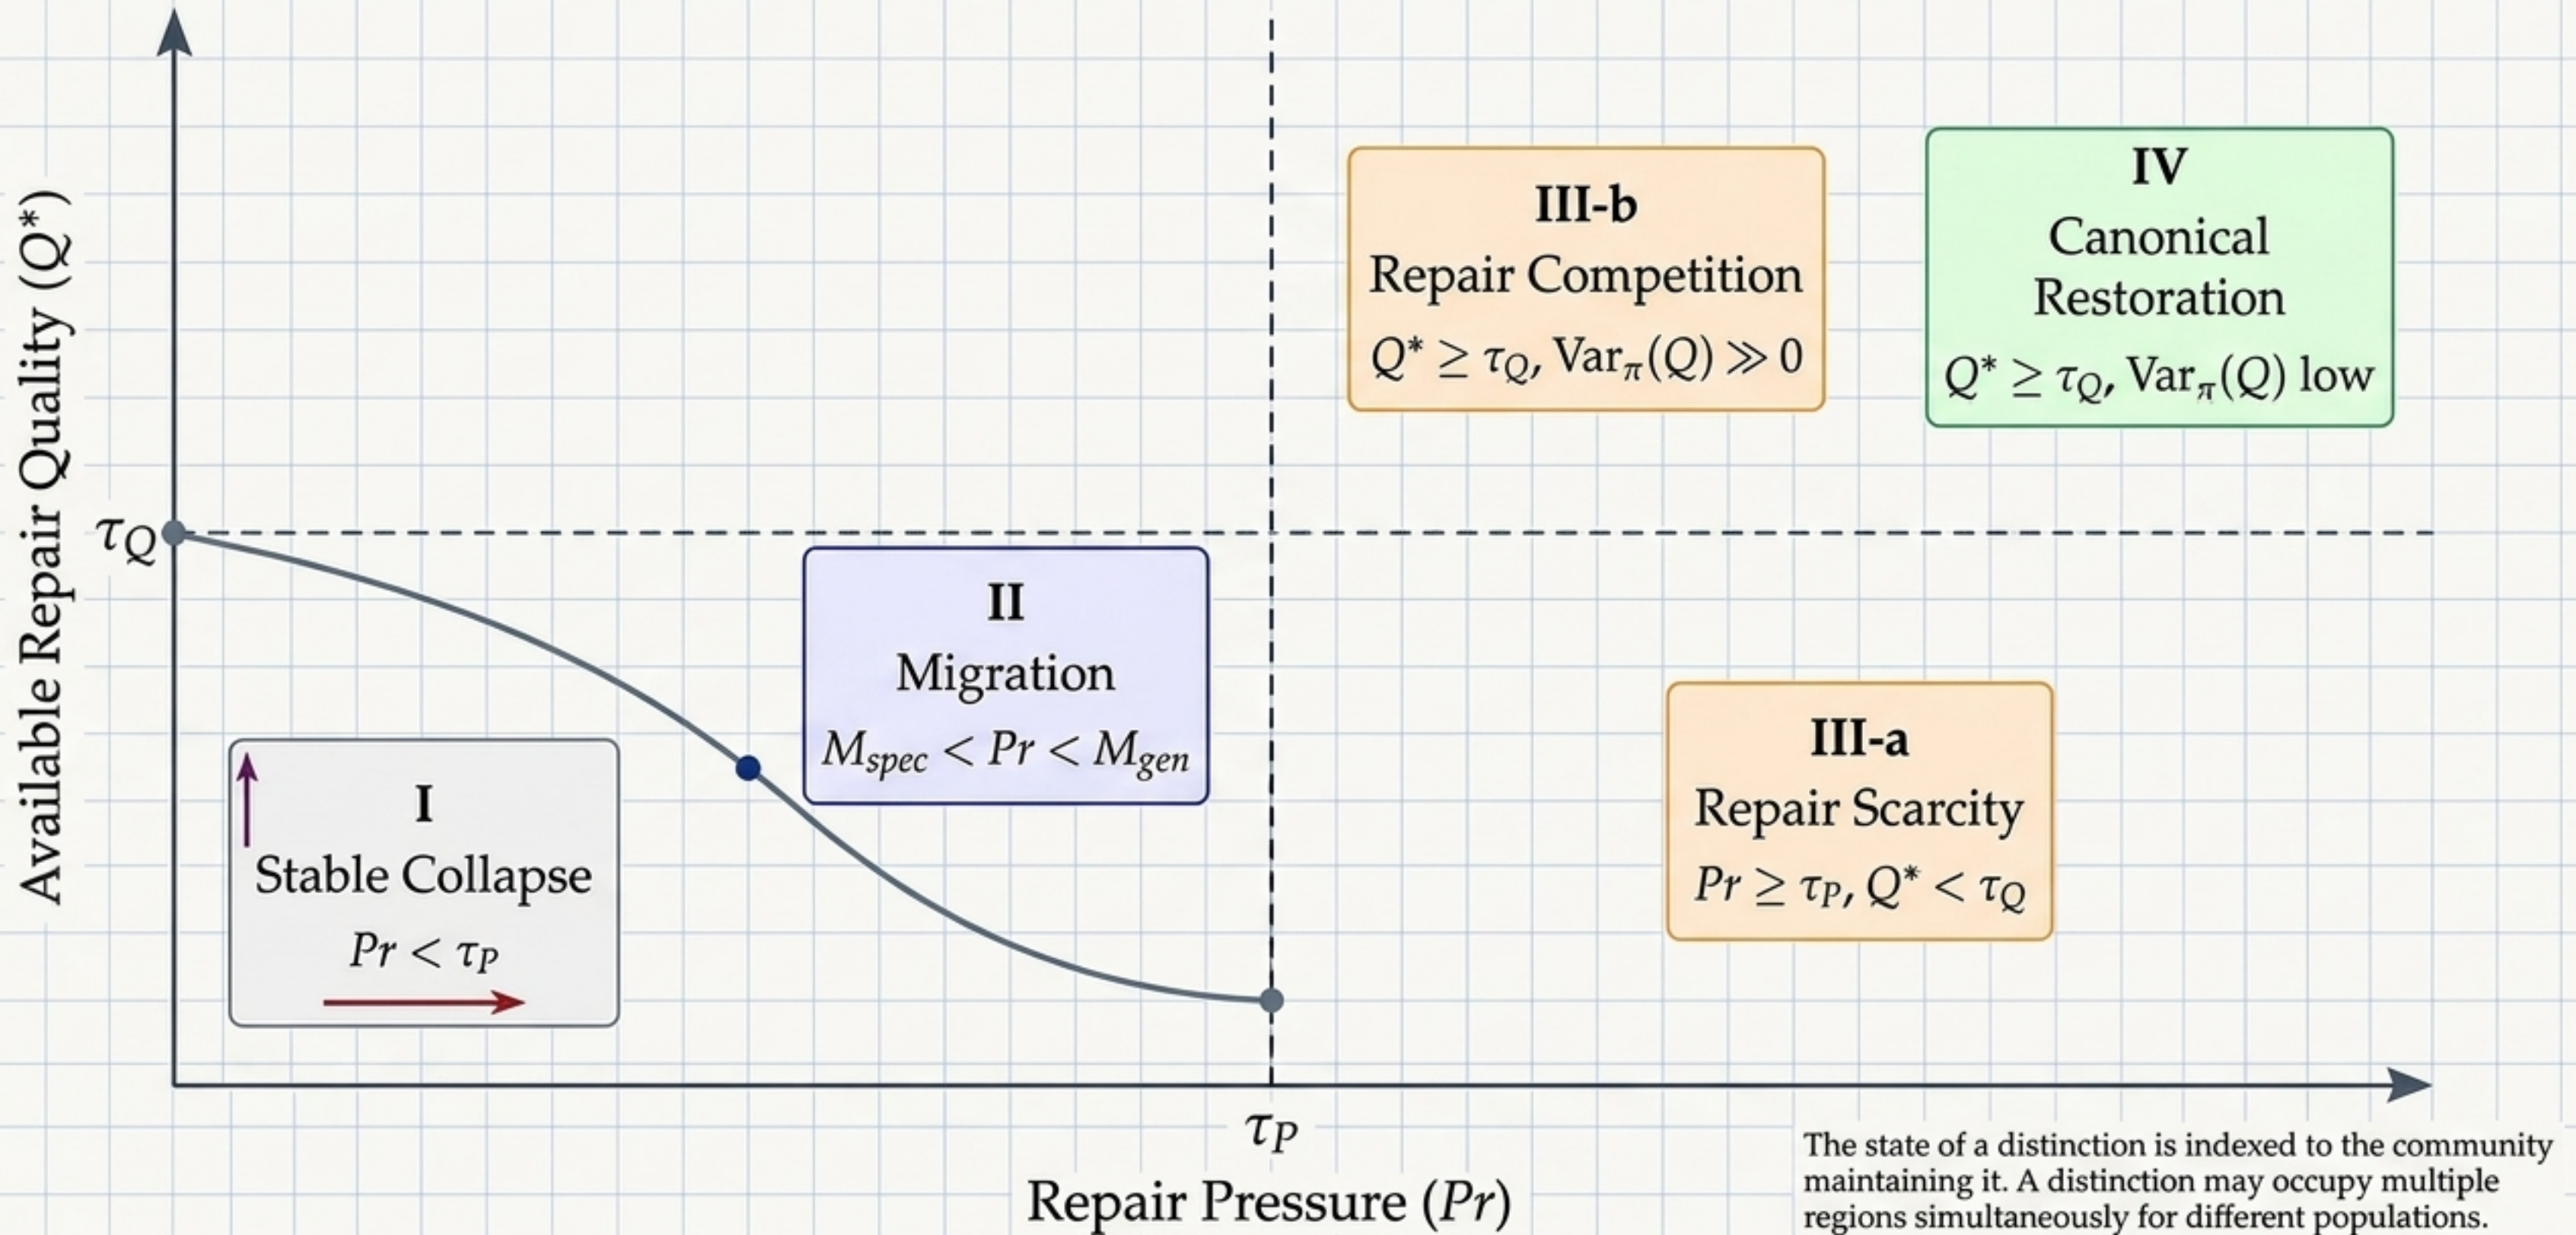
Available Repair Quality ($Q^*$)

$\tau_Q$

III-b
Repair Competition
$Q^* \geq \tau_Q$, $\text{Var}_\pi(Q) \gg 0$

IV
Canonical Restoration
$Q^* \geq \tau_Q$, $\text{Var}_\pi(Q)$ low

II
Migration
$M_{spec} < Pr < M_{gen}$

I
Stable Collapse
$Pr < \tau_P$

III-a
Repair Scarcity
$Pr \geq \tau_P$, $Q^* < \tau_Q$

$\tau_P$

Repair Pressure ($Pr$)

The state of a distinction is indexed to the community maintaining it. A distinction may occupy multiple regions simultaneously for different populations.